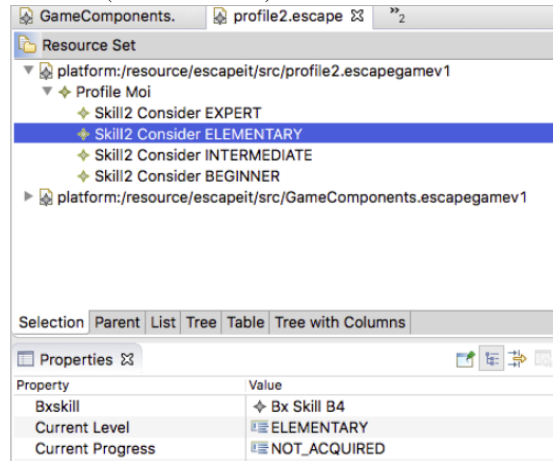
GameComponents. profile2.escape ☒ »2

Resource Set

platform:/resource/escapeit/src/profile2.escapegamev1
Profile Moi
Skill2 Consider EXPERT
Skill2 Consider ELEMENTARY
Skill2 Consider INTERMEDIATE
Skill2 Consider BEGINNER
platform:/resource/escapeit/src/GameComponents.escapegamev1

Selection Parent List Tree Table Tree with Columns

Properties ☒

| Property | Value |
|---|---|
| Bxskill | Bx Skill B4 |
| Current Level | ELEMENTARY |
| Current Progress | NOT_ACQUIRED |